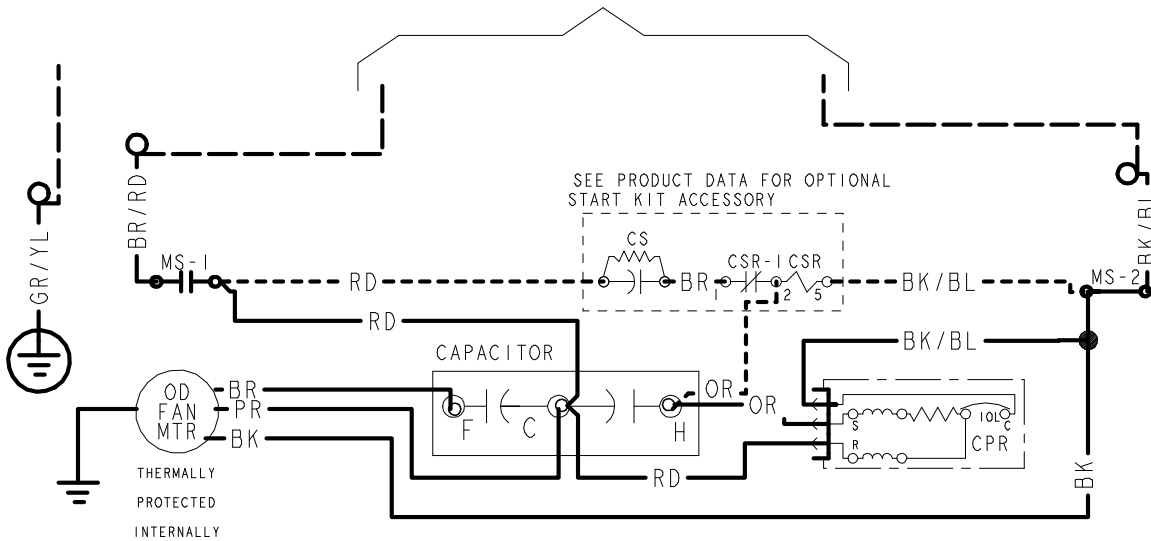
GR/YL

BR/RD

BK/BL

SEE PRODUCT DATA FOR OPTIONAL START KIT ACCESSORY

CS

MS-1

RD

BR

CSR-1

CSR

2

5

BK/BL

MS-2

RD

BK/BL

CAPACITOR

OD FAN MTR

BR

PR

BK

F

C

H

OR

OR

S

R

IOL

C

CPR

THERMALLY PROTECTED INTERNALLY

RD

BK